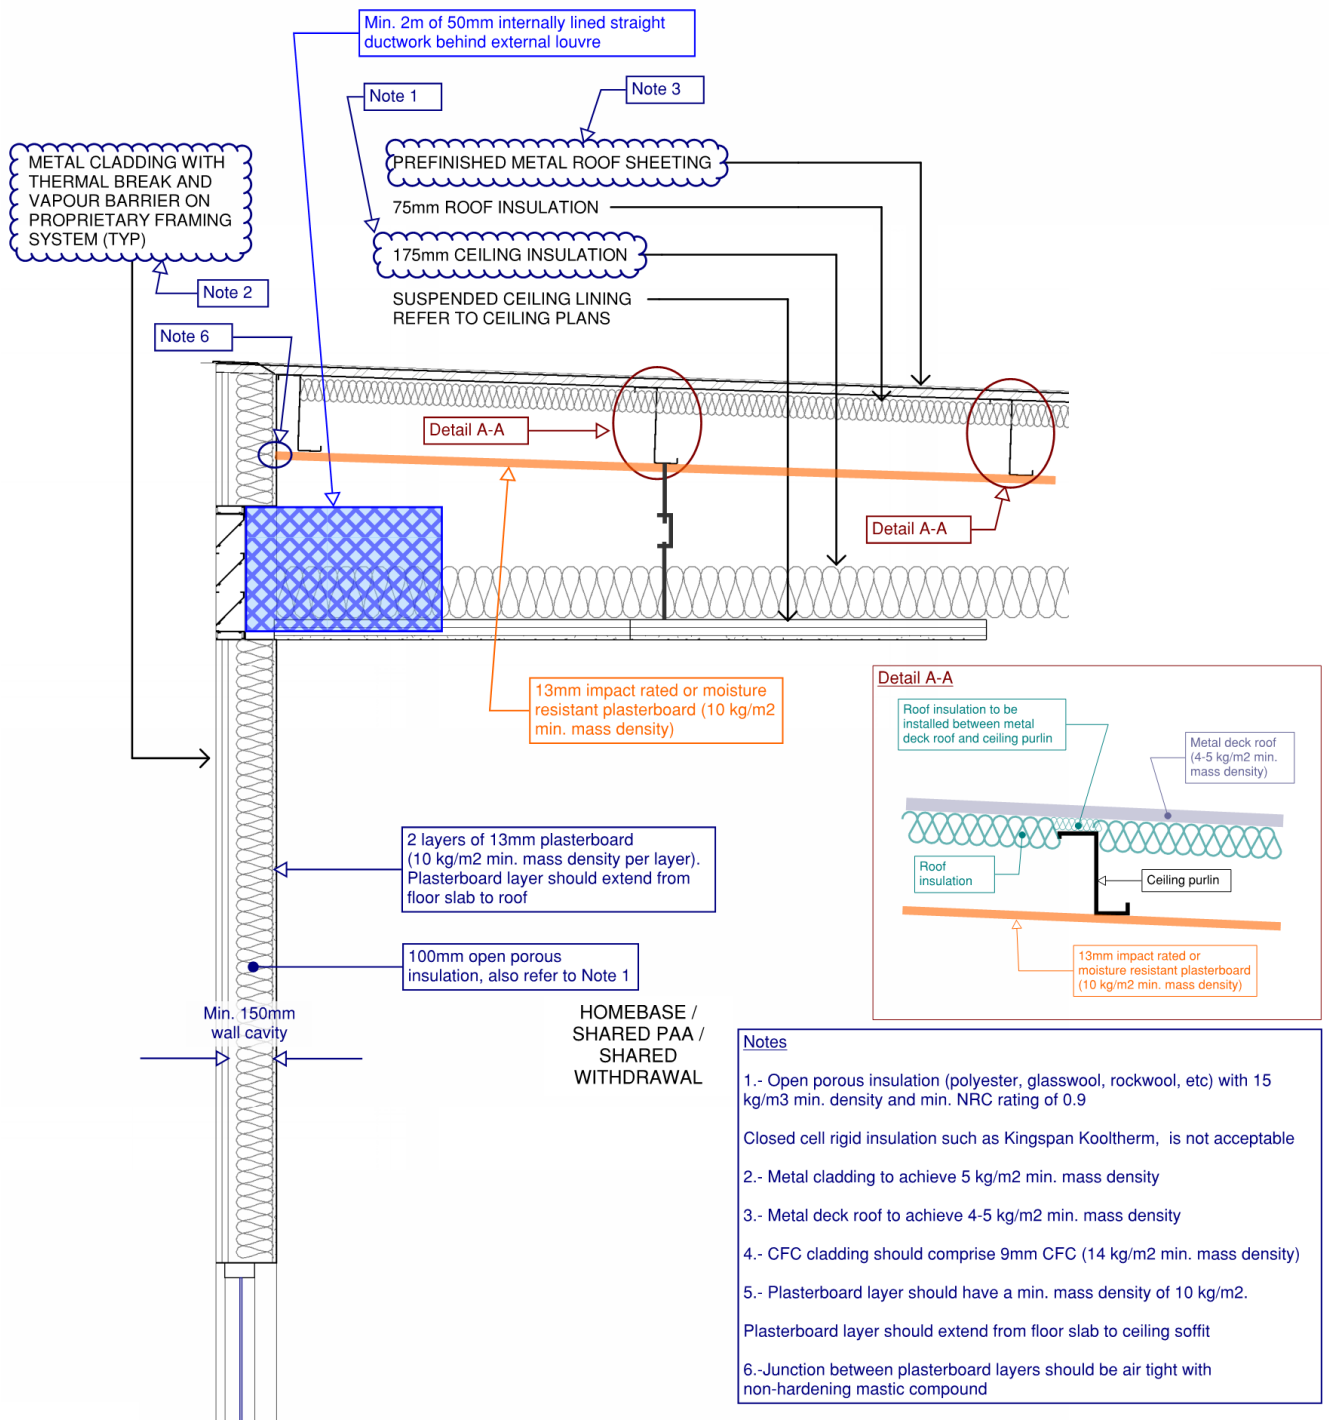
Min. 2m of 50mm internally lined straight ductwork behind external louvre

Note 1

Note 3

METAL CLADDING WITH THERMAL BREAK AND VAPOUR BARRIER ON PROPRIETARY FRAMING SYSTEM (TYP)

PREFINISHED METAL ROOF SHEETING

75mm ROOF INSULATION

175mm CEILING INSULATION

SUSPENDED CEILING LINING REFER TO CEILING PLANS

Note 2

Note 6

Detail A-A

Detail A-A

13mm impact rated or moisture resistant plasterboard (10 kg/m2 min. mass density)

Detail A-A

Roof insulation to be installed between metal deck roof and ceiling purlin

Metal deck roof (4-5 kg/m2 min. mass density)

Roof insulation

Ceiling purlin

13mm impact rated or moisture resistant plasterboard (10 kg/m2 min. mass density)

2 layers of 13mm plasterboard (10 kg/m2 min. mass density per layer). Plasterboard layer should extend from floor slab to roof

100mm open porous insulation, also refer to Note 1

Min. 150mm wall cavity

HOMEBASE / SHARED PAA / SHARED WITHDRAWAL

Notes

1.- Open porous insulation (polyester, glasswool, rockwool, etc) with 15 kg/m3 min. density and min. NRC rating of 0.9

Closed cell rigid insulation such as Kingspan Kooltherm, is not acceptable

2.- Metal cladding to achieve 5 kg/m2 min. mass density

3.- Metal deck roof to achieve 4-5 kg/m2 min. mass density

4.- CFC cladding should comprise 9mm CFC (14 kg/m2 min. mass density)

5.- Plasterboard layer should have a min. mass density of 10 kg/m2.

Plasterboard layer should extend from floor slab to ceiling soffit

6.-Junction between plasterboard layers should be air tight with non-hardening mastic compound